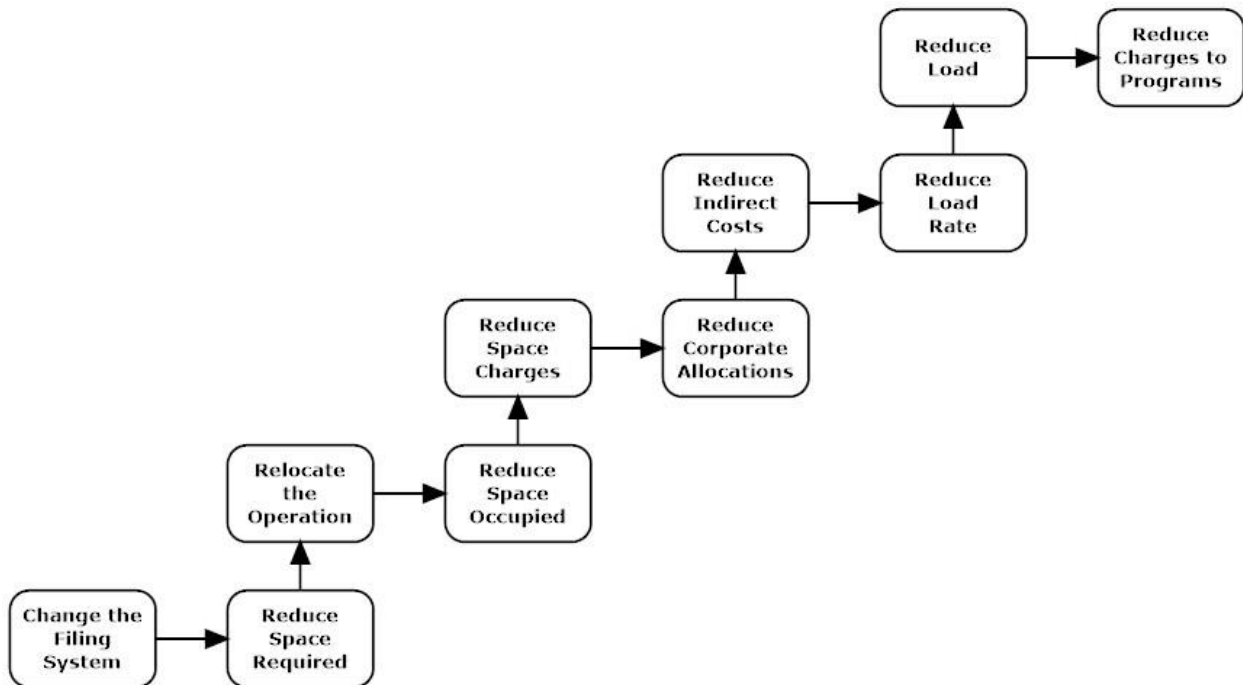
Change the Filing System

Reduce Space Required

Relocate the Operation

Reduce Space Occupied

Reduce Space Charges

Reduce Corporate Allocations

Reduce Indirect Costs

Reduce Load Rate

Reduce Load

Reduce Charges to Programs